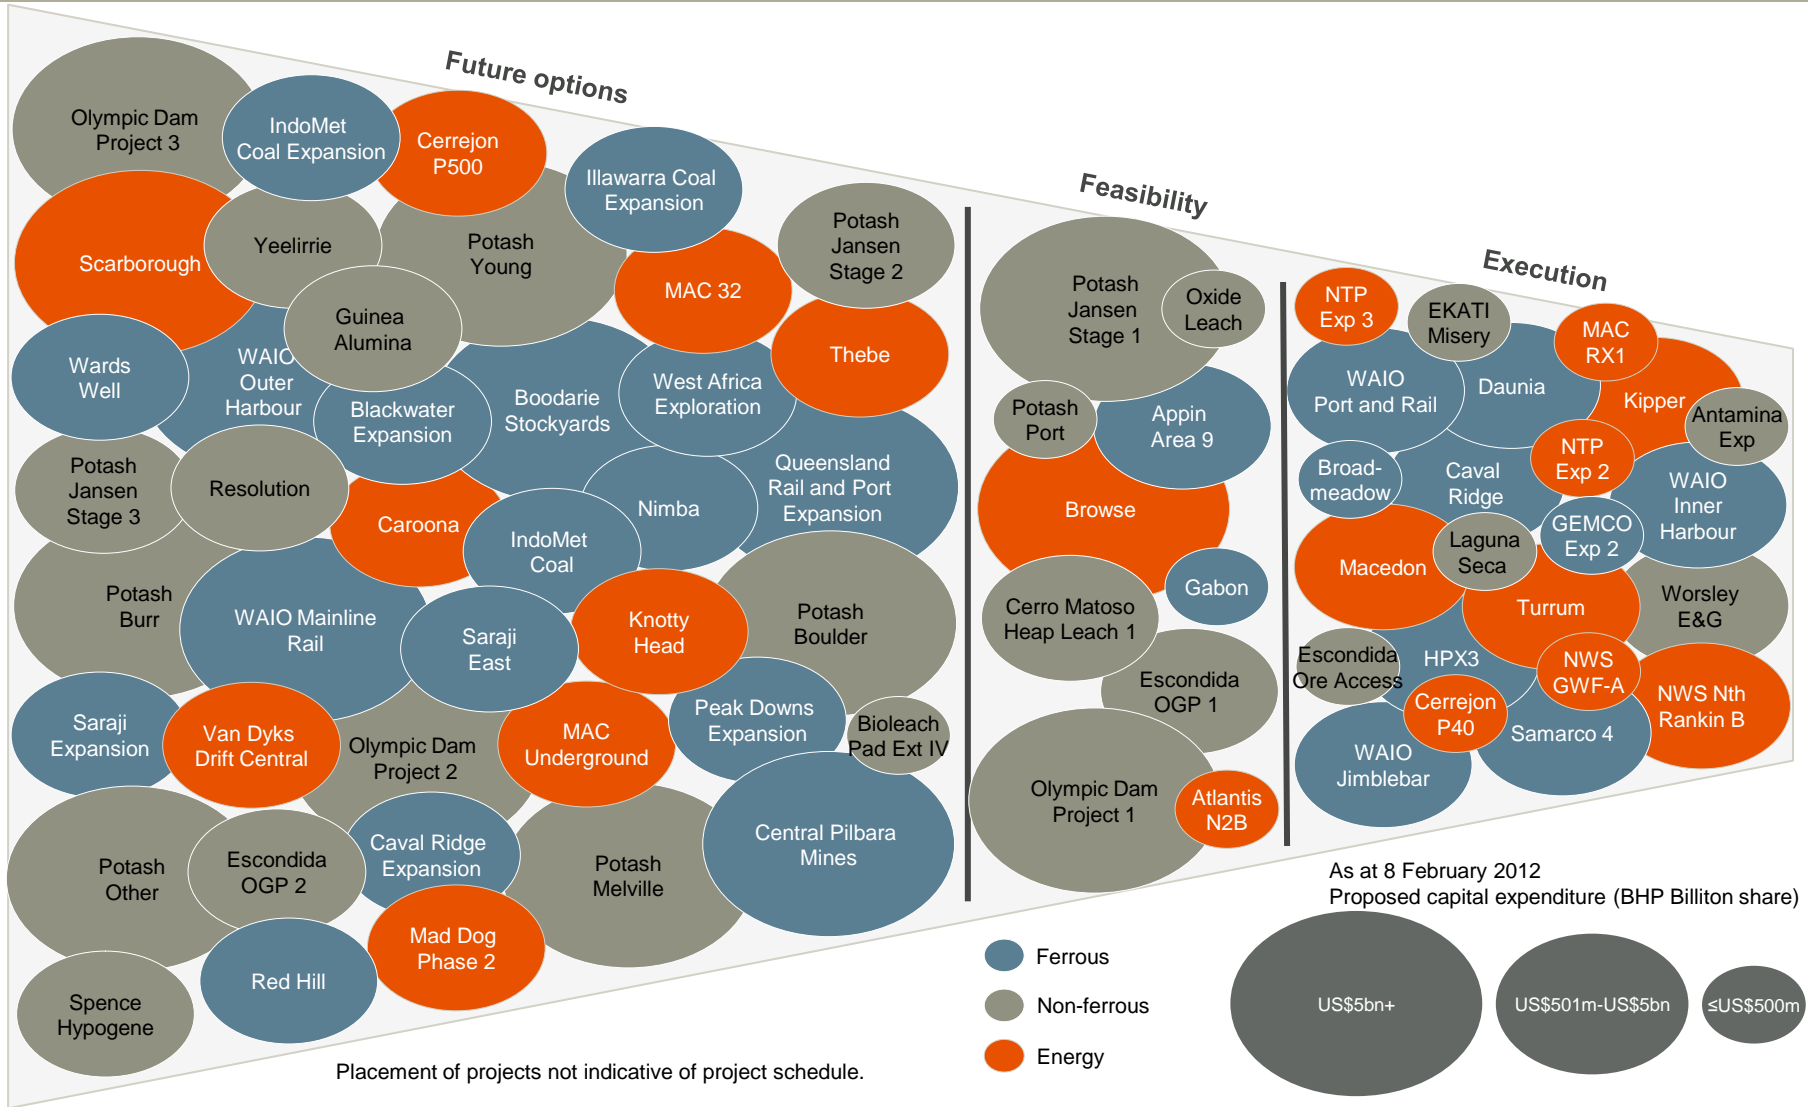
Future options

Olympic Dam Project 3
IndoMet Coal Expansion
Cerrejon P500
Illawarra Coal Expansion
Scarborough
Yeelirrie
Potash Young
MAC 32
Potash Jansen Stage 2
Guinea Alumina
Thebe
Wards Well
WAIO Outer Harbour
Blackwater Expansion
Boodarie Stockyards
West Africa Exploration
Potash Jansen Stage 3
Resolution
Caroona
Nimba
Queensland Rail and Port Expansion
IndoMet Coal
Potash Burr
WAIO Mainline Rail
Saraji East
Knotty Head
Potash Boulder
Saraji Expansion
Van Dyks Drift Central
Olympic Dam Project 2
MAC Underground
Peak Downs Expansion
Bioleach Pad Ext IV
Potash Other
Escondida OGP 2
Caval Ridge Expansion
Potash Melville
Central Pilbara Mines
Mad Dog Phase 2
Red Hill
Spence Hypogene

Feasibility

Potash Jansen Stage 1
Oxide Leach
Potash Port
Appin Area 9
Browse
Gabon
Cerro Matoso Heap Leach 1
Escondida OGP 1
Olympic Dam Project 1
Atlantis N2B

Execution

NTP Exp 3
EKATI Misery
MAC RX1
WAIO Port and Rail
Daunia
Kipper
Antamina Exp
NTP Exp 2
Broad-meadow
Caval Ridge
WAIO Inner Harbour
GEMCO Exp 2
Laguna Seca
Macedon
Turrum
Worsley E&G
Escondida Ore Access
HPX3
NWS GWF-A
NWS Nth Rankin B
Cerrejon P40
Samarco 4
WAIO Jimblebar

As at 8 February 2012
Proposed capital expenditure (BHP Billiton share)
US$5bn+
US$501m-US$5bn
≤US$500m

Ferrous
Non-ferrous
Energy

Placement of projects not indicative of project schedule.